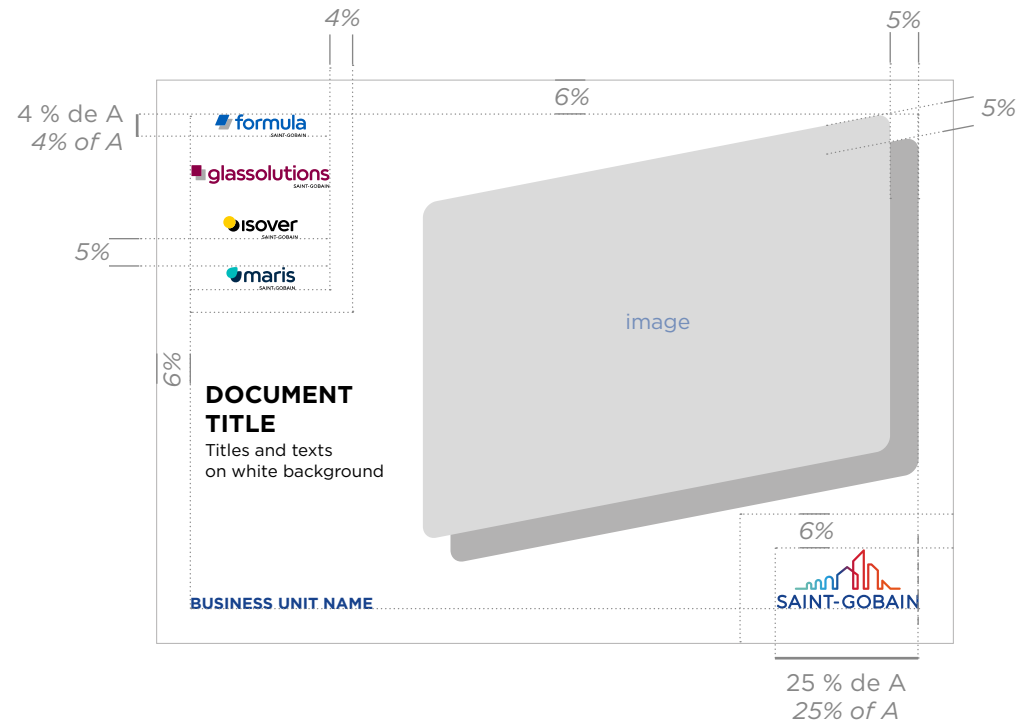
4%

5%

4 % de A
4% of A

6%

5%

formula
SAINT-GOBAIN

glassolutions
SAINT-GOBAIN

isover
SAINT-GOBAIN

5%

maris
SAINT-GOBAIN

image

6%

DOCUMENT TITLE
Titles and texts on white background

6%

SAINT-GOBAIN

BUSINESS UNIT NAME

25 % de A
25% of A